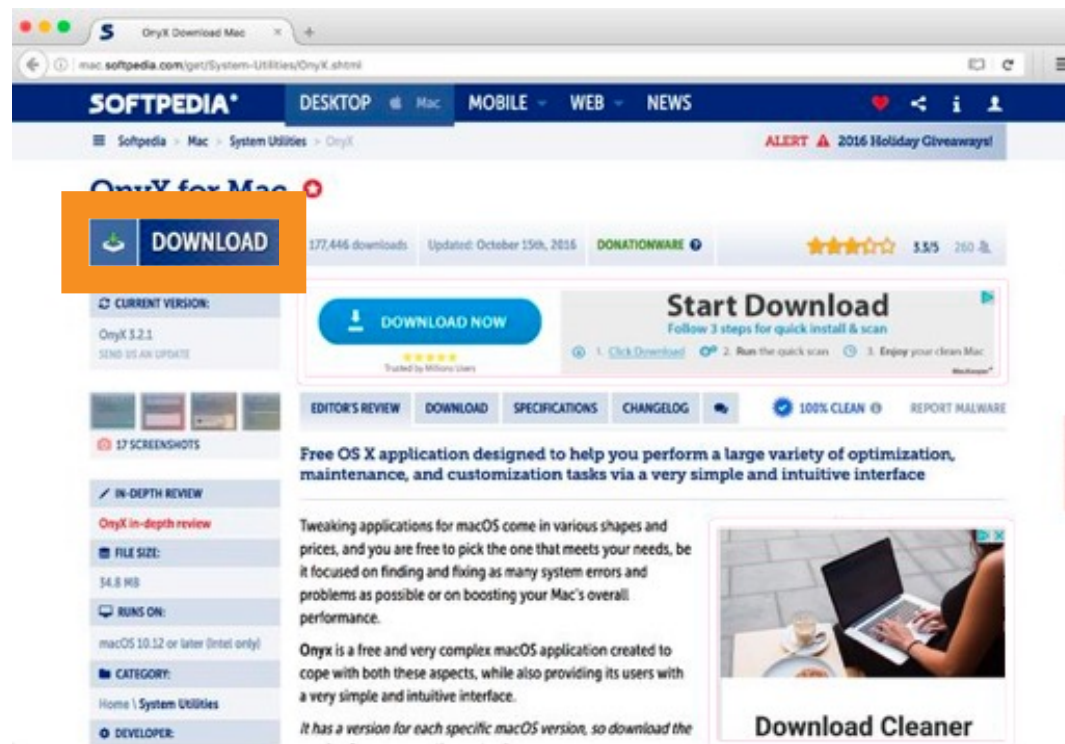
OnyX Download Mac

mac.softpedia.com/get/System-Utilities/OnyX.shtml

SOFTPEDIA®
DESKTOP Mac
MOBILE
WEB
NEWS

Softpedia > Mac > System Utilities > OnyX

ALERT 2016 Holiday Giveaways!

OnyX for Mac

DOWNLOAD

177,446 downloads Updated: October 15th, 2016 DONATIONWARE

3.5/5 260

CURRENT VERSION:
OnyX 3.2.1
SEND US AN UPDATE

DOWNLOAD NOW
Trusted by Millions Users

Start Download
Follow 3 steps for quick install & scan
1. Click Download 2. Run the quick scan 3. Enjoy your clean Mac

17 SCREENSHOTS

EDITOR'S REVIEW DOWNLOAD SPECIFICATIONS CHANGELOG
100% CLEAN
REPORT MALWARE

Free OS X application designed to help you perform a large variety of optimization, maintenance, and customization tasks via a very simple and intuitive interface

IN-DEPTH REVIEW
OnyX in-depth review
FILE SIZE:
34.8 MB
RUNS ON:
macOS 10.12 or later (Intel only)
CATEGORY:
Home \ System Utilities
DEVELOPER:

Tweaking applications for macOS come in various shapes and prices, and you are free to pick the one that meets your needs, be it focused on finding and fixing as many system errors and problems as possible or on boosting your Mac's overall performance.

Onyx is a free and very complex macOS application created to cope with both these aspects, while also providing its users with a very simple and intuitive interface.

It has a version for each specific macOS version, so download the

Download Cleaner